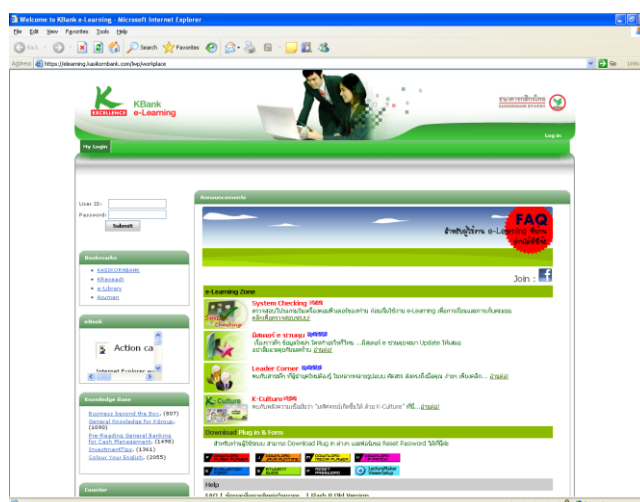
Welcome to KBank e-Learning - Microsoft Internet Explorer

File Edit View Favorites Tools Help

Back Search Favorites

Address https://elearning.kasikornbank.com/lep/workplace Go Links

KBank e-Learning

EXCELLENCE

Log in

My Login

User ID:
Password:
Submit

Bookmarks
- KASIKORNBANK
- KResearch
- e-Library
- Kounan

eBook

Action ca

Internet Explorer

Knowledge Base

Business Beyond the Box, (807)
General Knowledge for KGroup, (1090)
Pre-Reading General Banking for Cash Management, (1490)
InvestmentTips, (1361)
Colour Your English, (2055)

Courier

Announcements

FAQ

e-Learning

Join :

e-Learning Zone

System Checking

Leader Corner

K-Culture

Download Plug in & Form

Help

FAQ